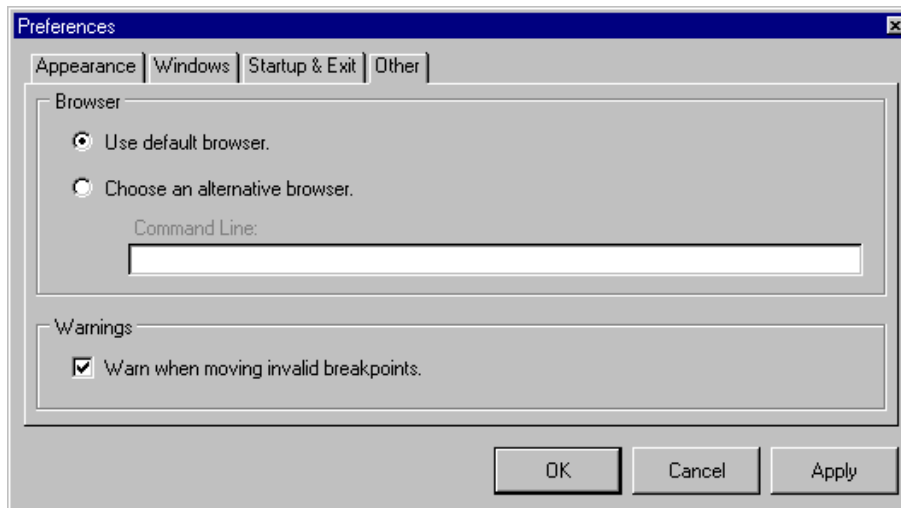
Preferences

Appearance | Windows | Startup & Exit | Other

Browser

Use default browser.

Choose an alternative browser.

Command Line:

Warnings

Warn when moving invalid breakpoints.

OK Cancel Apply